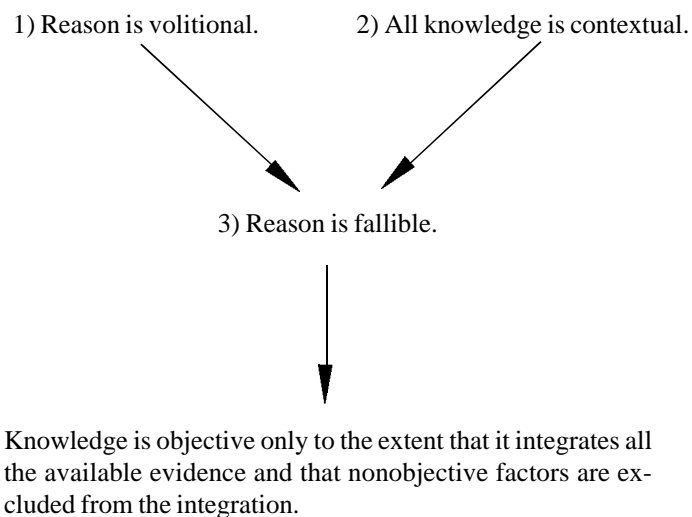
1) Reason is volitional.

2) All knowledge is contextual.

3) Reason is fallible.

Knowledge is objective only to the extent that it integrates all the available evidence and that nonobjective factors are excluded from the integration.